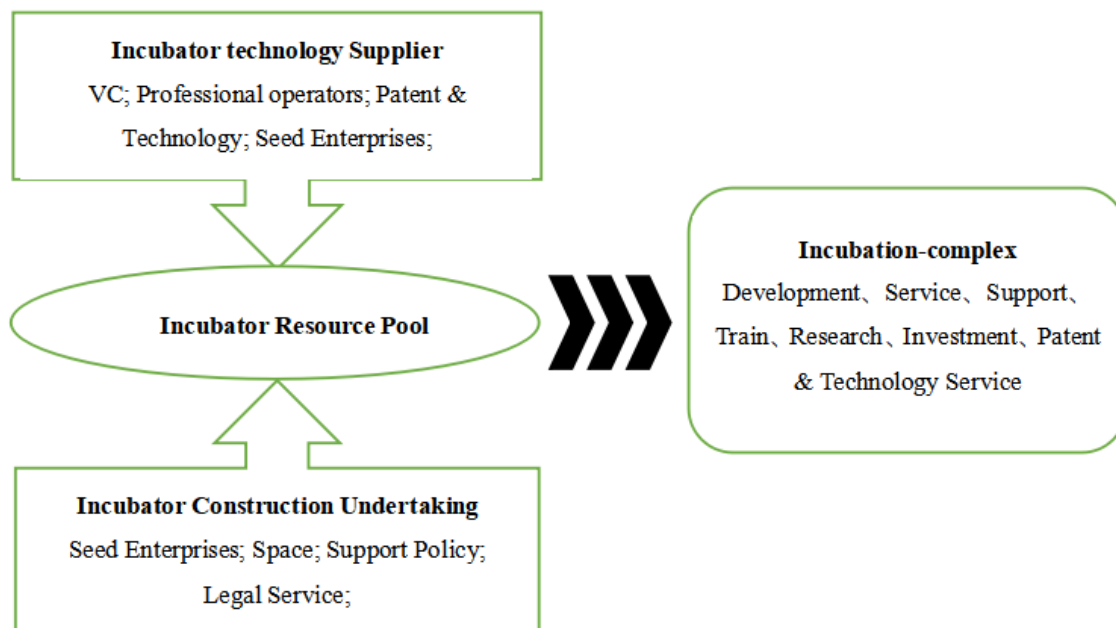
Incubator technology Supplier
VC; Professional operators; Patent & Technology; Seed Enterprises;

Incubator Resource Pool

Incubator Construction Undertaking
Seed Enterprises; Space; Support Policy; Legal Service;

Incubation-complex
Development、Service、Support、Train、Research、Investment、Patent & Technology Service